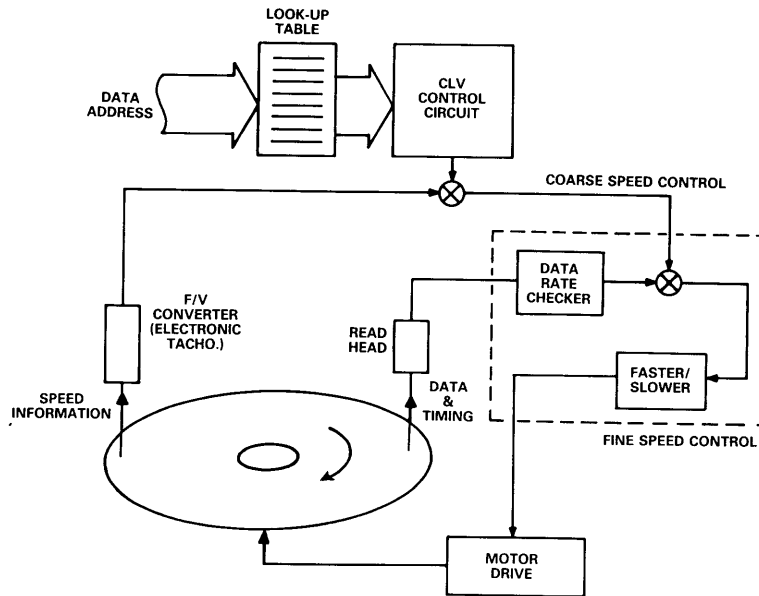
LOOK-UP TABLE

DATA ADDRESS

CLV CONTROL CIRCUIT

COARSE SPEED CONTROL

DATA RATE CHECKER

F/V CONVERTER (ELECTRONIC TACHO.)

READ HEAD

SPEED INFORMATION

DATA & TIMING

FASTER/ SLOWER

FINE SPEED CONTROL

MOTOR DRIVE